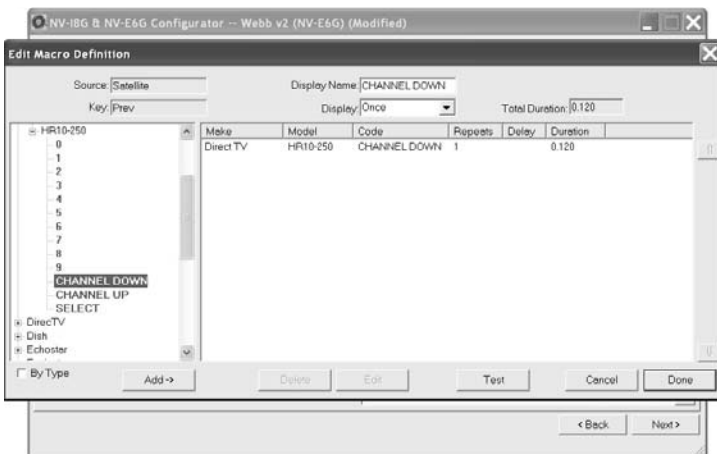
NV-I8G & NV-E6G Configurator -- Webb v2 (NV-E6G) (Modified)

Edit Macro Definition

Source: Satellite

Key: Prev

Display Name: CHANNEL DOWN

Display: Once

Total Duration: 0.120

HR10-250
0
1
2
3
4
5
6
7
8
9
CHANNEL DOWN
CHANNEL UP
SELECT
DirecTV
Dish
Echostar

| Make | Model | Code | Repeats | Delay | Duration |
|---|---|---|---|---|---|
| Direct TV | HR10-250 | CHANNEL DOWN | 1 | | 0.120 |

By Type

Add ->

Delete

Edit

Test

Cancel

Done

< Back

Next >